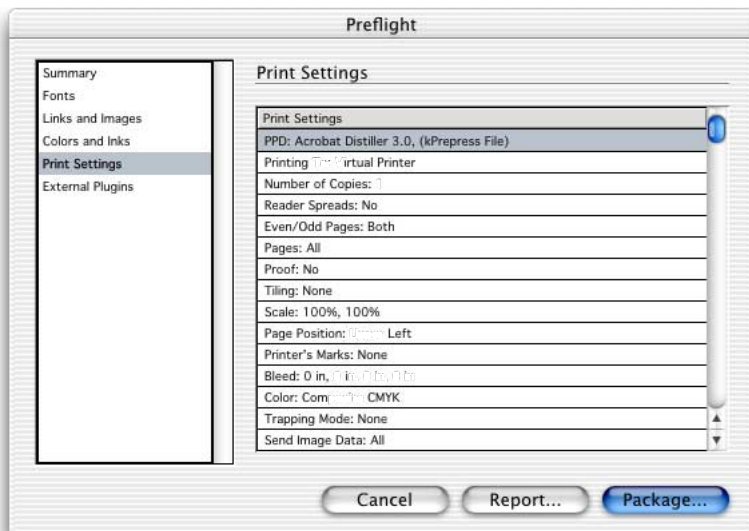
Preflight

Summary
Fonts
Links and Images
Colors and Inks
Print Settings
External Plugins

Print Settings

| Print Settings |
|---|
| PPD: Acrobat Distiller 3.0, (kPrepress File) |
| Printing T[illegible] Virtual Printer |
| Number of Copies: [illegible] |
| Reader Spreads: No |
| Even/Odd Pages: Both |
| Pages: All |
| Proof: No |
| Tiling: None |
| Scale: 100%, 100% |
| Page Position: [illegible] Left |
| Printer's Marks: None |
| Bleed: 0 in, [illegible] |
| Color: Comp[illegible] CMYK |
| Trapping Mode: None |
| Send Image Data: All |

Cancel
Report...
Package...